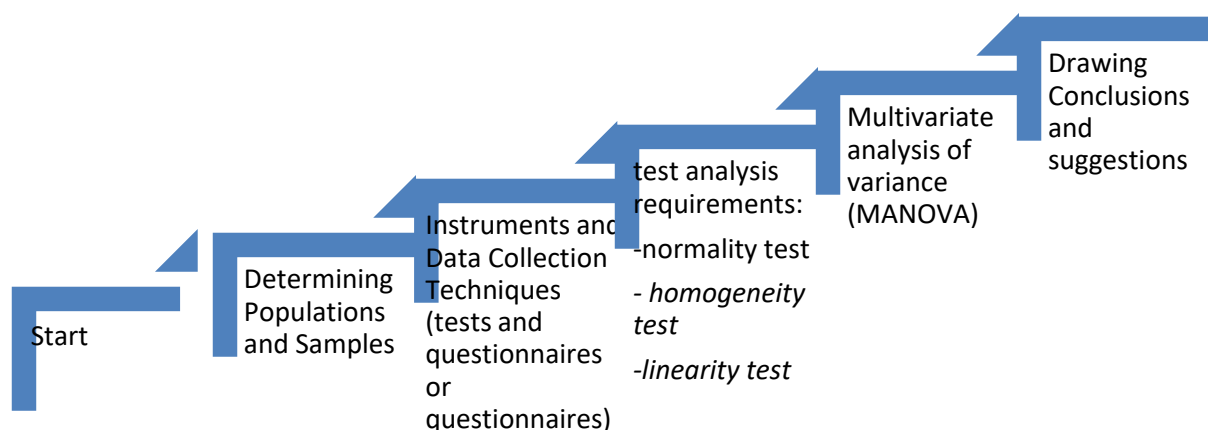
Start

Determining Populations and Samples

Instruments and Data Collection Techniques (tests and questionnaires or questionnaires)

test analysis requirements:

-normality test

- *homogeneity test*

-*linearity test*

Multivariate analysis of variance (MANOVA)

Drawing Conclusions and suggestions